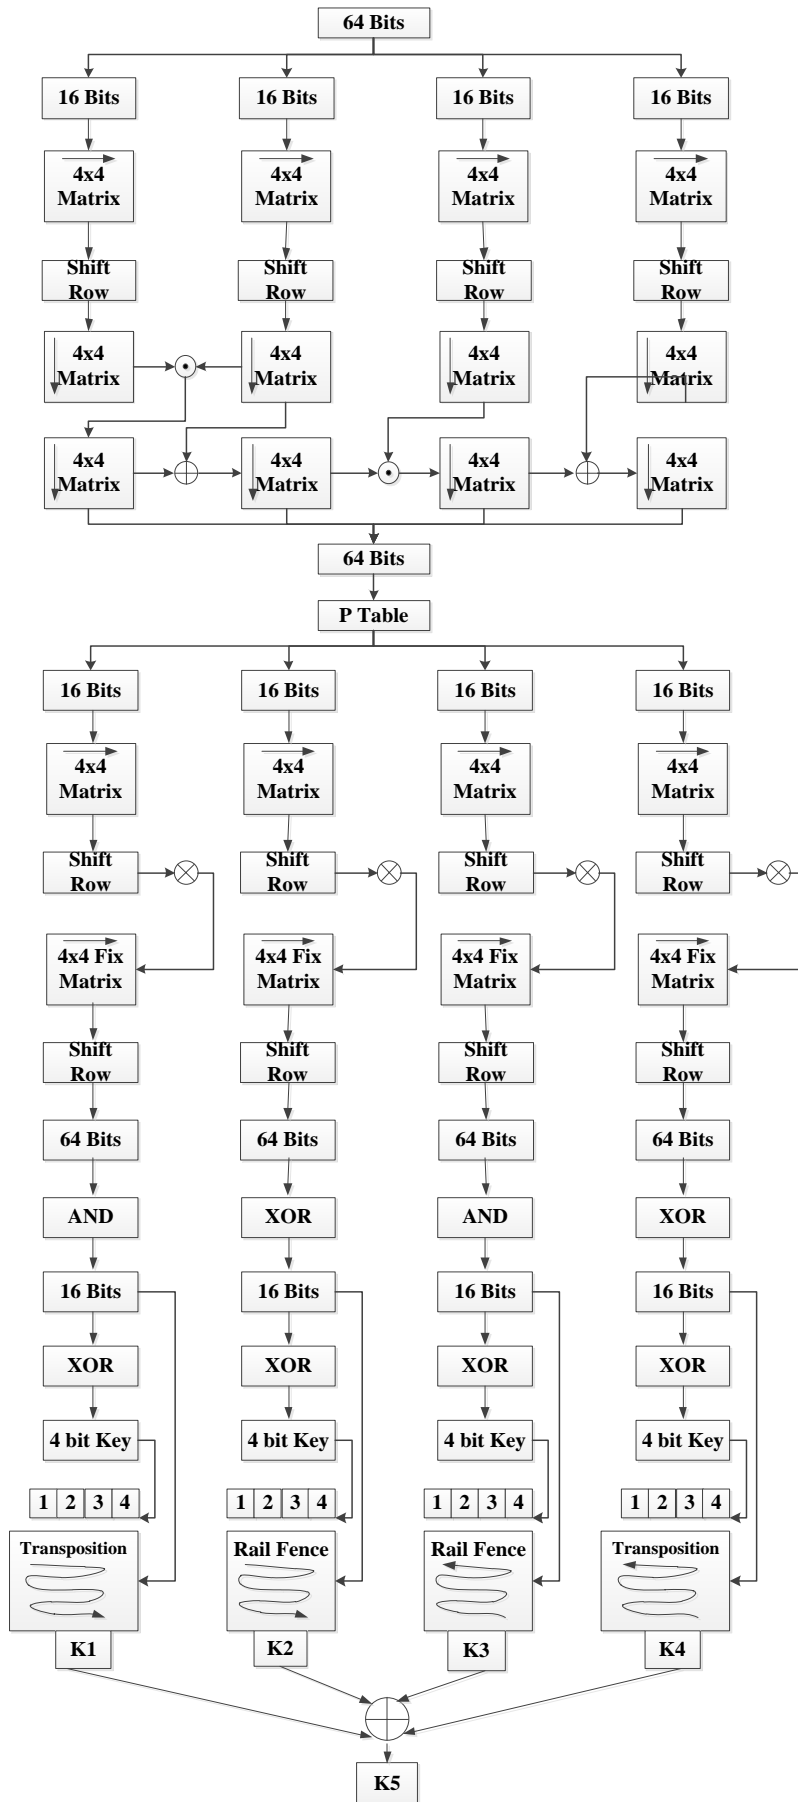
64 Bits

16 Bits
4x4 Matrix
Shift Row
4x4 Matrix

16 Bits
4x4 Matrix
Shift Row
4x4 Matrix

16 Bits
4x4 Matrix
Shift Row
4x4 Matrix

16 Bits
4x4 Matrix
Shift Row
4x4 Matrix

4x4 Matrix
4x4 Matrix
4x4 Matrix
4x4 Matrix

64 Bits
P Table

16 Bits
4x4 Matrix
Shift Row
4x4 Fix Matrix
Shift Row
64 Bits
AND
16 Bits
XOR
4 bit Key
| 1 | 2 | 3 | 4 |
|---|---|---|---|
Transposition
K1

16 Bits
4x4 Matrix
Shift Row
4x4 Fix Matrix
Shift Row
64 Bits
XOR
16 Bits
XOR
4 bit Key
| 1 | 2 | 3 | 4 |
|---|---|---|---|
Rail Fence
K2

16 Bits
4x4 Matrix
Shift Row
4x4 Fix Matrix
Shift Row
64 Bits
AND
16 Bits
XOR
4 bit Key
| 1 | 2 | 3 | 4 |
|---|---|---|---|
Rail Fence
K3

16 Bits
4x4 Matrix
Shift Row
4x4 Fix Matrix
Shift Row
64 Bits
XOR
16 Bits
XOR
4 bit Key
| 1 | 2 | 3 | 4 |
|---|---|---|---|
Transposition
K4

K5